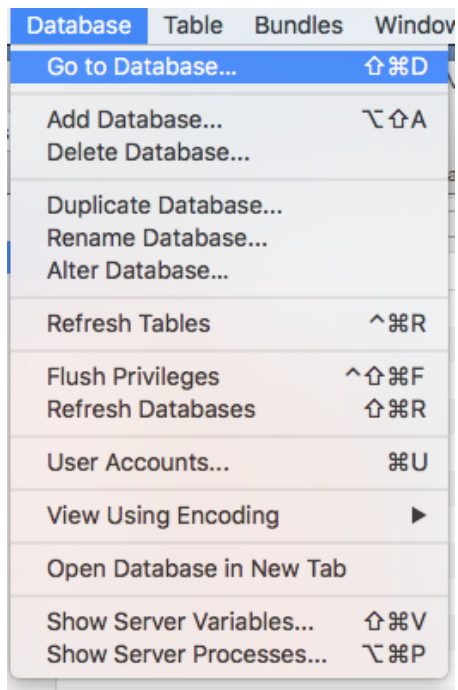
Database Table Bundles Window

Go to Database... ⇧⌘D

Add Database... ⌥⇧A
Delete Database...

Duplicate Database...
Rename Database...
Alter Database...

Refresh Tables ^⌘R

Flush Privileges ^⇧⌘F
Refresh Databases ⇧⌘R

User Accounts... ⌘U

View Using Encoding ▶

Open Database in New Tab

Show Server Variables... ⇧⌘V
Show Server Processes... ⌥⌘P